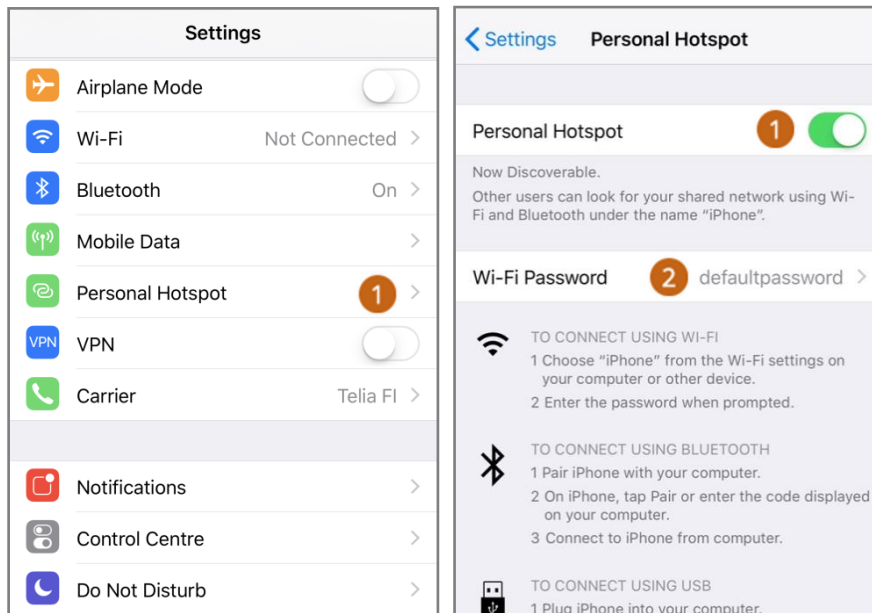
Settings

Airplane Mode

Wi-Fi Not Connected >

Bluetooth On >

Mobile Data >

Personal Hotspot 1 >

VPN VPN

Carrier Telia FI >

Notifications >

Control Centre >

Do Not Disturb >

< Settings Personal Hotspot

Personal Hotspot 1

Now Discoverable.

Other users can look for your shared network using Wi-Fi and Bluetooth under the name "iPhone".

Wi-Fi Password 2 defaultpassword >

TO CONNECT USING WI-FI

1 Choose "iPhone" from the Wi-Fi settings on your computer or other device.

2 Enter the password when prompted.

TO CONNECT USING BLUETOOTH

1 Pair iPhone with your computer.

2 On iPhone, tap Pair or enter the code displayed on your computer.

3 Connect to iPhone from computer.

TO CONNECT USING USB

1 Plug iPhone into your computer.